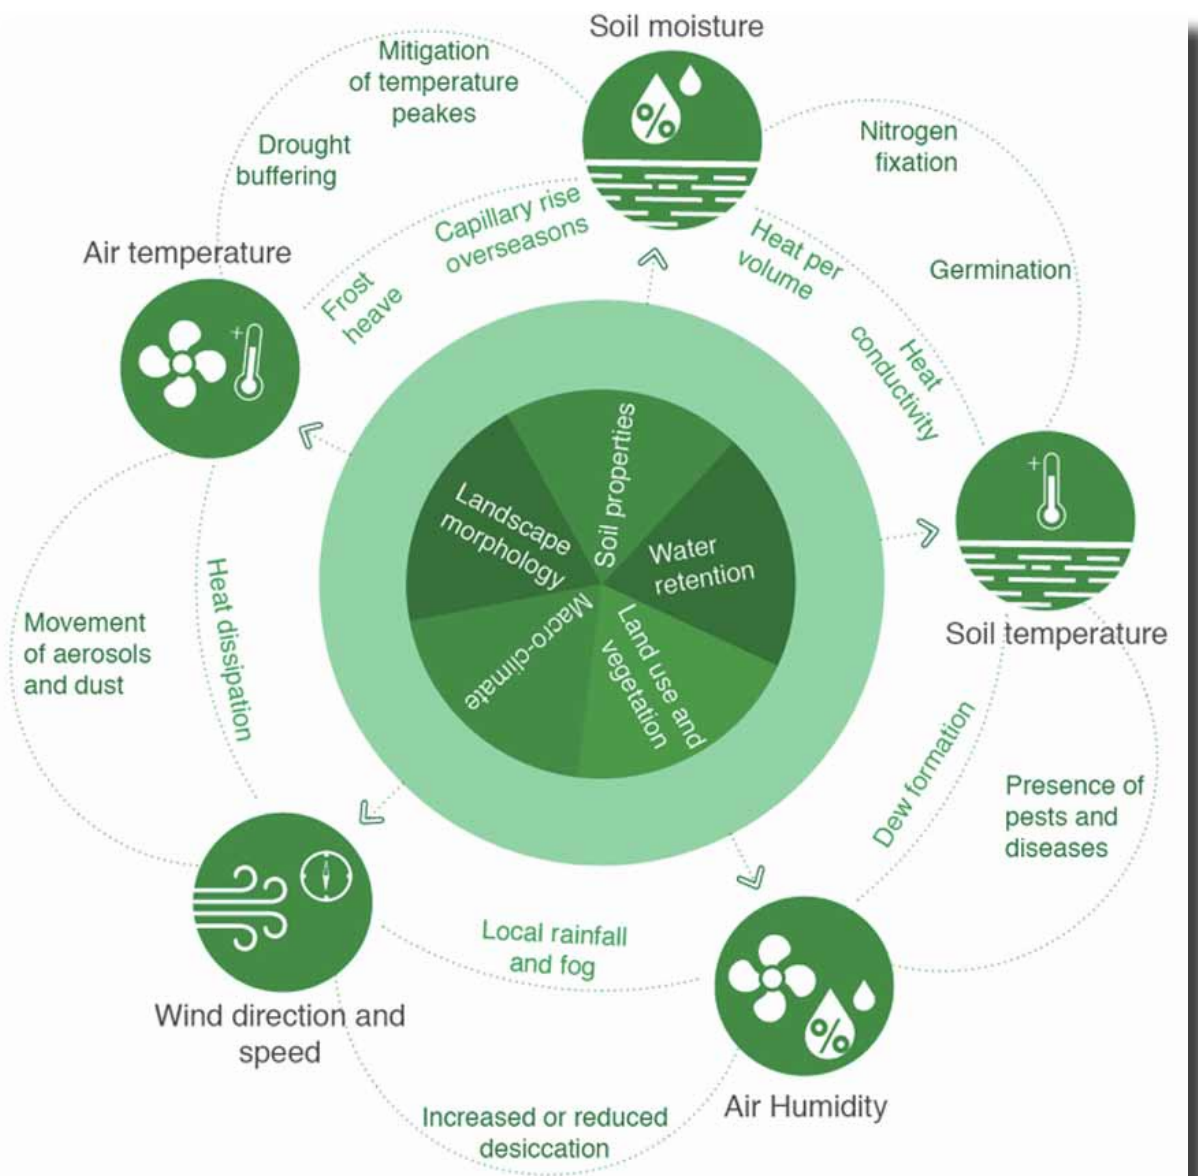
Soil moisture

Mitigation of temperature peakes

Drought buffering

Nitrogen fixation

Capillary rise overseasons

Heat per volume

Germination

Air temperature

Frost heave

Heat conductivity

Landscape morphology

Soil properties

Water retention

Macro-climate

Land use and vegetation

Soil temperature

Movement of aerosols and dust

Heat dissipation

Dew formation

Presence of pests and diseases

Local rainfall and fog

Wind direction and speed

Air Humidity

Increased or reduced desiccation